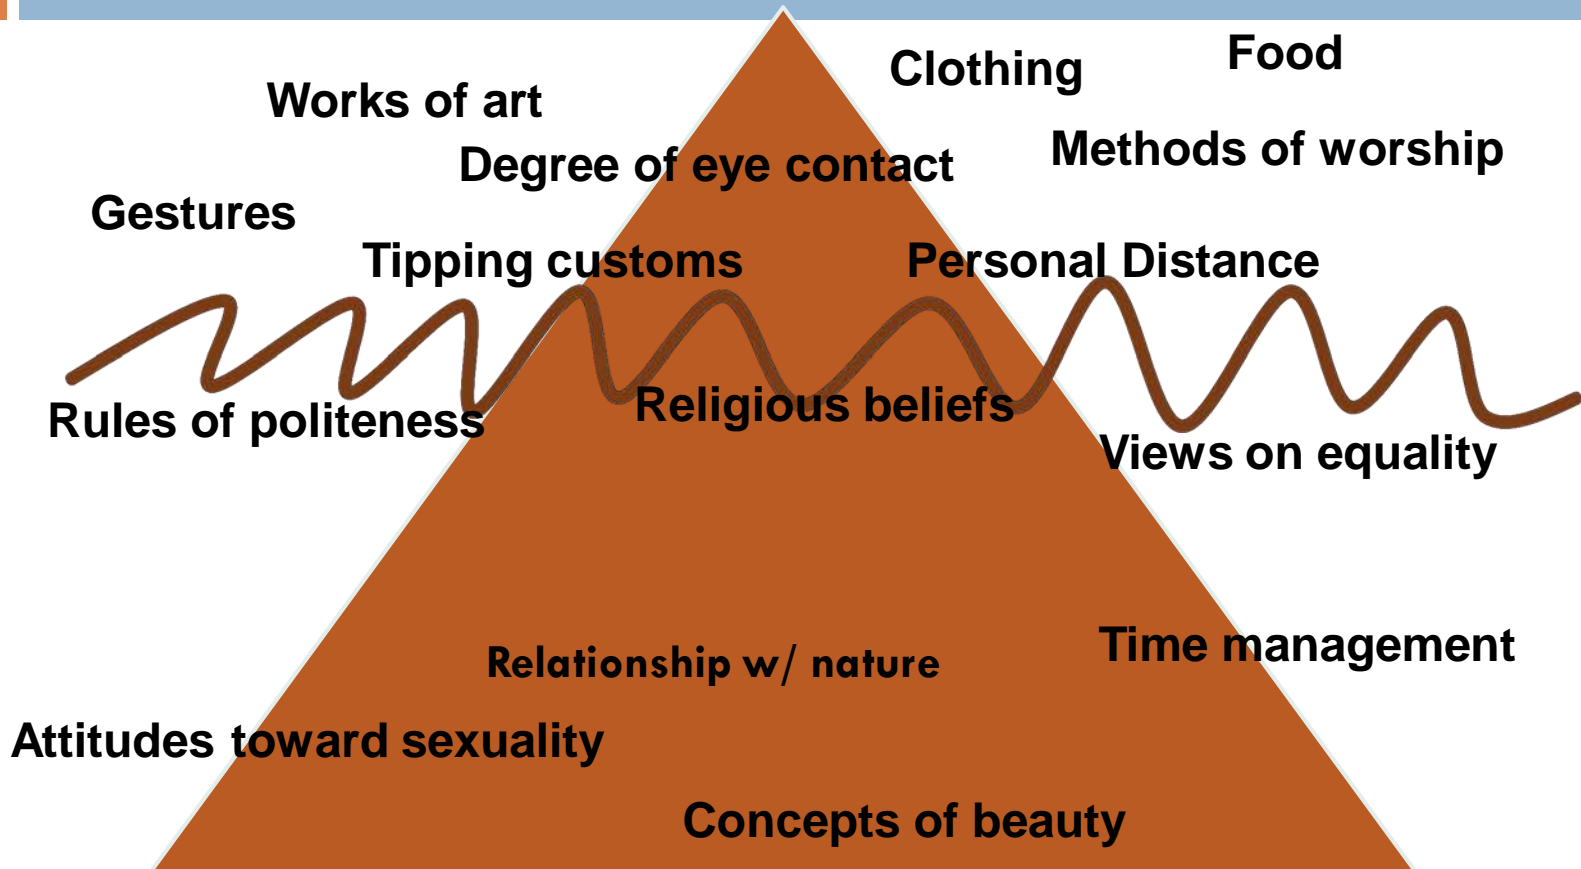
Clothing

Food

Works of art

Methods of worship

Degree of eye contact

Gestures

Tipping customs

Personal Distance

Rules of politeness

Religious beliefs

Views on equality

Time management

Relationship w/ nature

Attitudes toward sexuality

Concepts of beauty